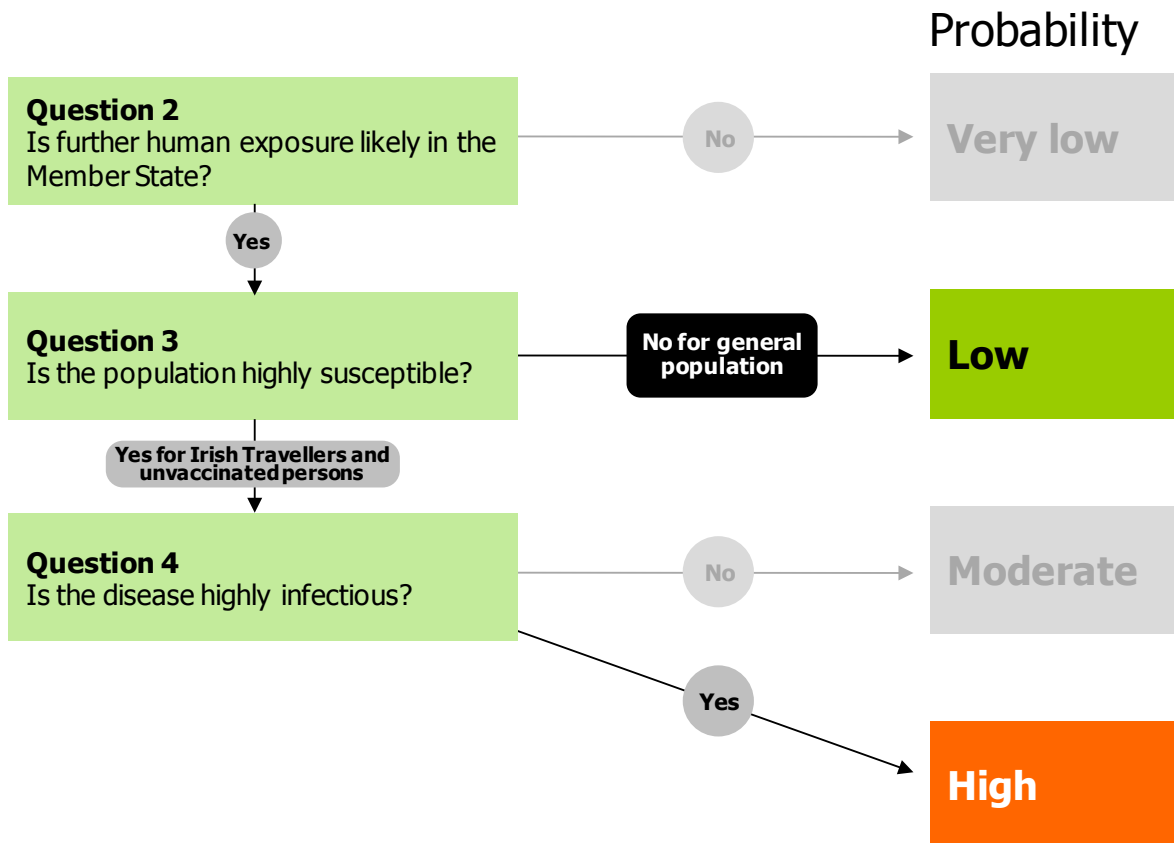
Probability

**Question 2**
Is further human exposure likely in the Member State?

No

Very low

Yes

**Question 3**
Is the population highly susceptible?

No for general population

Low

Yes for Irish Travellers and unvaccinated persons

**Question 4**
Is the disease highly infectious?

No

Moderate

Yes

High